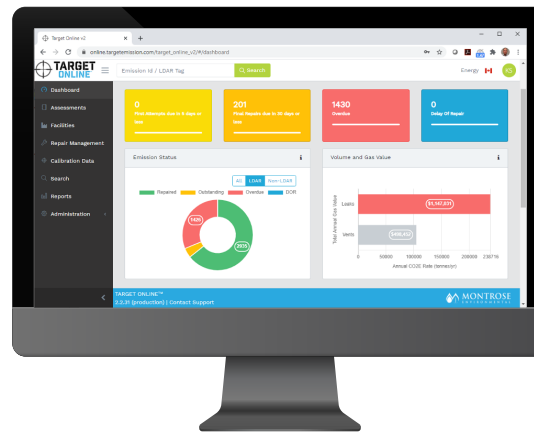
Target Online v2
online.targetemission.com/target_online_v2/#/dashboard

TARGET ONLINE

Emission Id / LDAR Tag
Search
Energy
KS

Dashboard
Assessments
Facilities
Repair Management
Calibration Data
Search
Reports
Administration

0
First Attempts due in 5 days or less

201
Final Repairs due in 30 days or less

1430
Overdue

0
Delay Of Repair

Emission Status
All LDAR Non-LDAR
Repaired Outstanding Overdue DOR
1426
2905

Volume and Gas Value
Total Annual Gas Value
Leaks
Vents
$1,147,231
$436,432
0 50000 100000 150000 200000 230715
Annual CO2E Rate (tonnes/yr)

TARGET ONLINE™
2.2.31 (production) | Contact Support

MONTROSE ENVIRONMENTAL